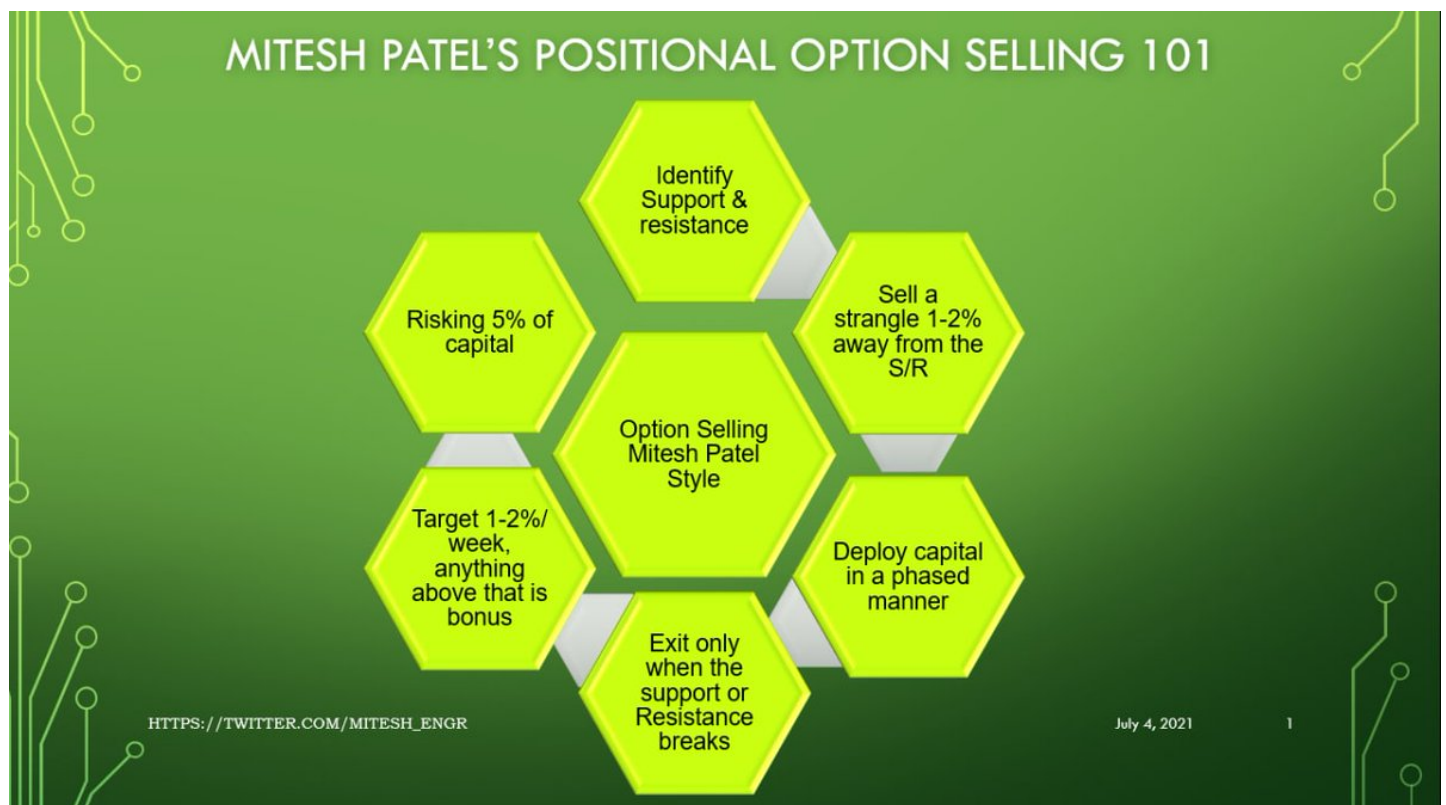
MITESH PATEL'S POSITIONAL OPTION SELLING 101

Identify Support & resistance

Sell a strangle 1-2% away from the S/R

Deploy capital in a phased manner

Exit only when the support or Resistance breaks

Target 1-2%/ week, anything above that is bonus

Risking 5% of capital

Option Selling Mitesh Patel Style

HTTPS://TWITTER.COM/MITESH_ENGR

July 4, 2021

1